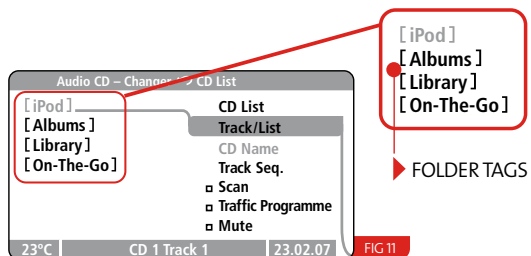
[ iPod ]
[ Albums ]
[ Library ]
[ On-The-Go ]

FOLDER TAGS

Audio CD – Changer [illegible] CD List

[ iPod ]
[ Albums ]
[ Library ]
[ On-The-Go ]

CD List
Track/List
CD Name
Track Seq.
Scan
Traffic Programme
Mute

23°C
CD 1 Track 1
23.02.07

FIG 11